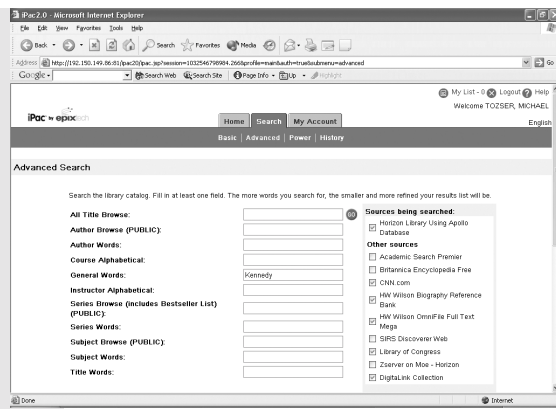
iPac2.0 - Microsoft Internet Explorer

File Edit View Favorites Tools Help

Back Search Favorites Media

Address http://192.150.149.86:81/ipac20/ipac.jsp?session=1032546798984.266&profile=main&auth=true&submenu=advanced Go

Google - Search Web Search Site Page Info Up Highlight

iPac by epixtech

My List - 0 Logout Help

Welcome TOZSER, MICHAEL

English

Home Search My Account

Basic | Advanced | Power | History

Advanced Search

Search the library catalog. Fill in at least one field. The more words you search for, the smaller and more refined your results list will be.

All Title Browse:

Author Browse (PUBLIC):

Author Words:

Course Alphabetical:

General Words: Kennedy

Instructor Alphabetical:

Series Browse (includes Bestseller List) (PUBLIC):

Series Words:

Subject Browse (PUBLIC):

Subject Words:

Title Words:

GO

Sources being searched:

Horizon Library Using Apollo Database

Other sources

Academic Search Premier

Britannica Encyclopedia Free

CNN.com

HW Wilson Biography Reference Bank

HW Wilson OmniFile Full Text Mega

SIRS Discoverer Web

Library of Congress

Zserver on Moe - Horizon

DigitalLink Collection

Done

Internet